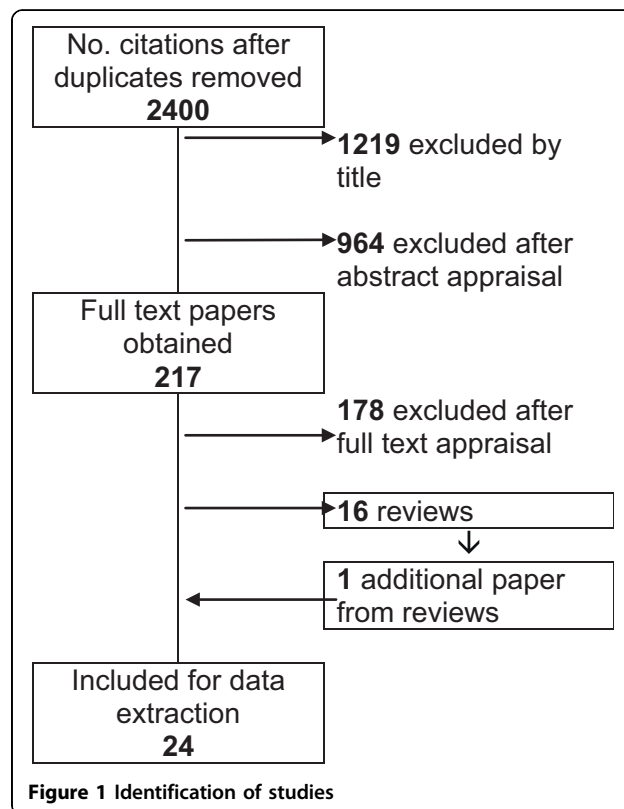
No. citations after duplicates removed
**2400**

**1219** excluded by title

**964** excluded after abstract appraisal

Full text papers obtained
**217**

**178** excluded after full text appraisal

**16** reviews

**1** additional paper from reviews

Included for data extraction
**24**

**Figure 1 Identification of studies**